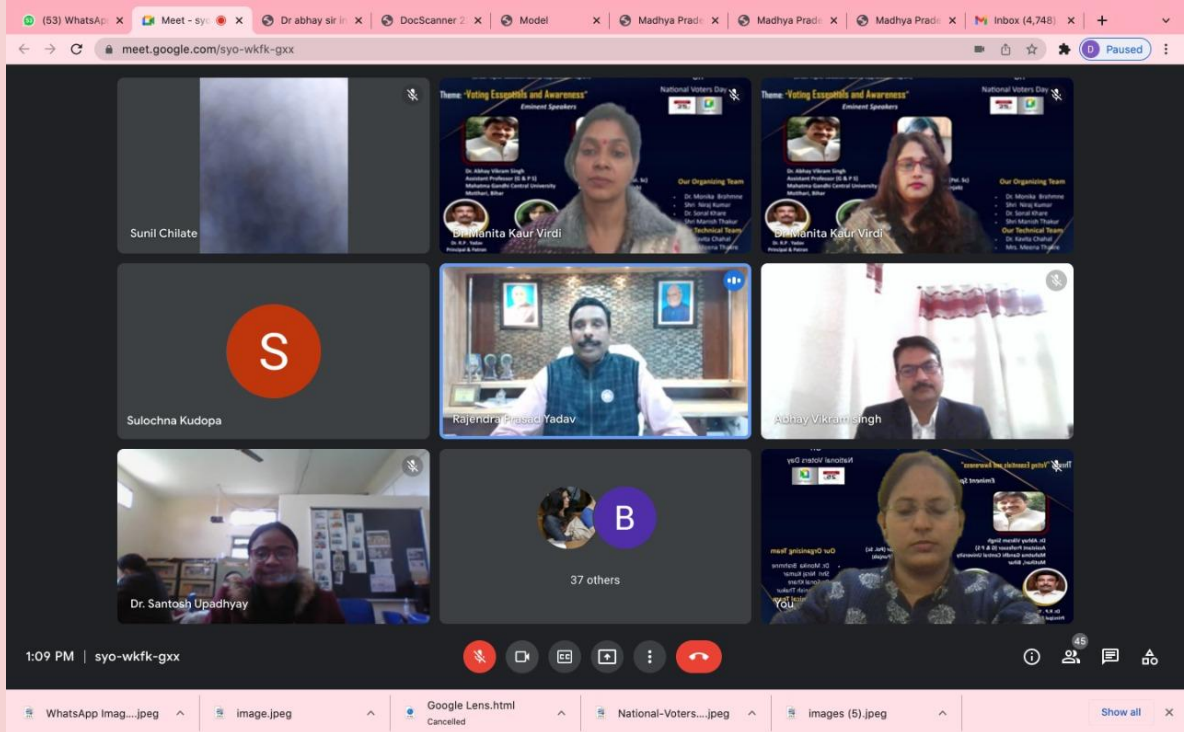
(53) WhatsAp | Meet - syo | Dr abhay sir in | DocScanner 2 | Model | Madhya Prade | Madhya Prade | Madhya Prade | Inbox (4,748)

meet.google.com/syo-wkfk-gxx

Paused

Sunil Chilate

Theme: "Voting Essentials and Awareness"
Eminent Speakers
National Voters Day
Dr. Abhay Vikram Singh
Assistant Professor (G & P S)
Mahatma Gandhi Central University
Motihari, Bihar
Our Organizing Team
Dr. Monika Brahmne
Shri Niraj Kumar
Dr. Sonal Khare
Shri Manish Thakur
Our Technical Team
Dr. Kavita Chahal
Mrs. Meena Thakre
Dr. R.P. Yadav
Principal & Patron
Dr. Manita Kaur Virdi

Theme: "Voting Essentials and Awareness"
Eminent Speakers
National Voters Day
Dr. Abhay Vikram Singh
Assistant Professor (G & P S)
Mahatma Gandhi Central University
Motihari, Bihar
Our Organizing Team
Dr. Monika Brahmne
Shri Niraj Kumar
Dr. Sonal Khare
Shri Manish Thakur
Our Technical Team
Dr. Kavita Chahal
Mrs. Meena Thakre
Dr. R.P. Yadav
Principal & Patron
Dr. Manita Kaur Virdi

S
Sulochna Kudopa

Rajendra Prasad Yadav

Abhay Vikram Singh

Dr. Santosh Upadhyay

B
37 others

You

1:09 PM | syo-wkfk-gxx

45

WhatsApp Imag....jpeg
image.jpeg
Google Lens.html
Cancelled
National-Voters....jpeg
images (5).jpeg
Show all